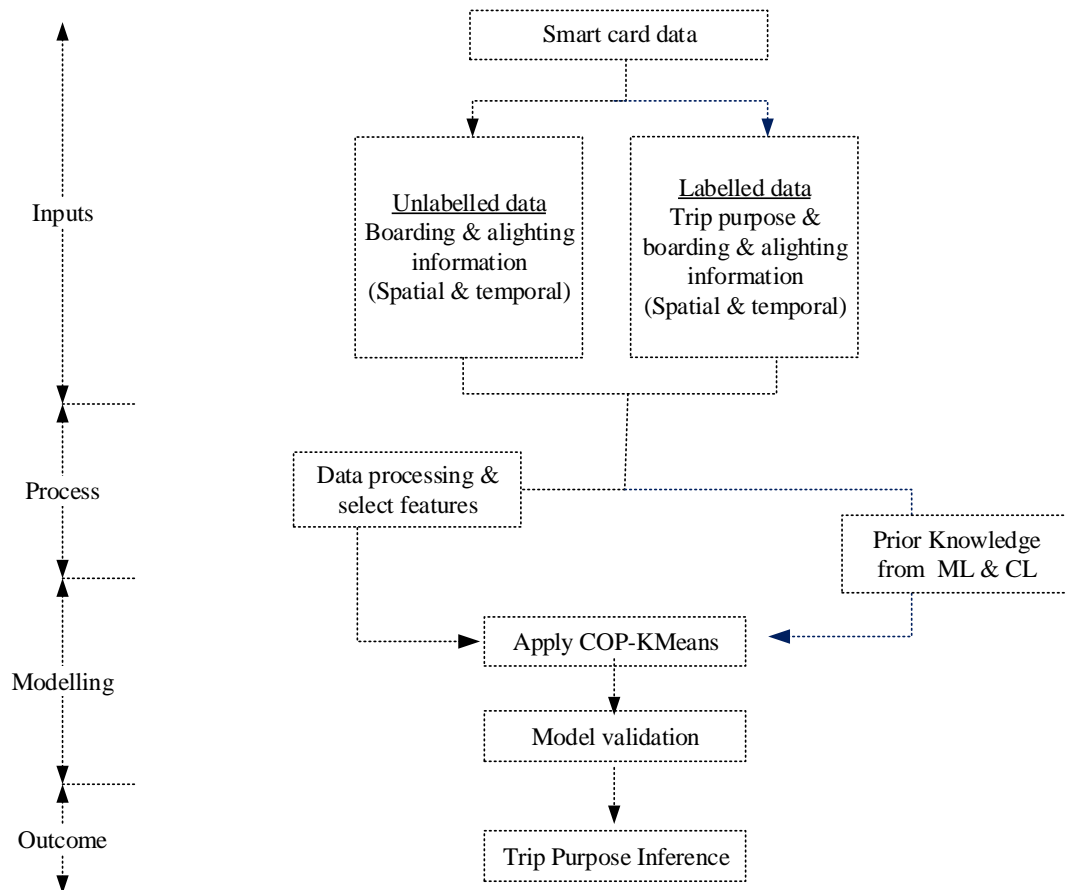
Smart card data

Inputs

Unlabelled data
Boarding & alighting information
(Spatial & temporal)

Labelled data
Trip purpose & boarding & alighting information
(Spatial & temporal)

Process

Data processing & select features

Prior Knowledge from ML & CL

Modelling

Apply COP-KMeans

Model validation

Outcome

Trip Purpose Inference